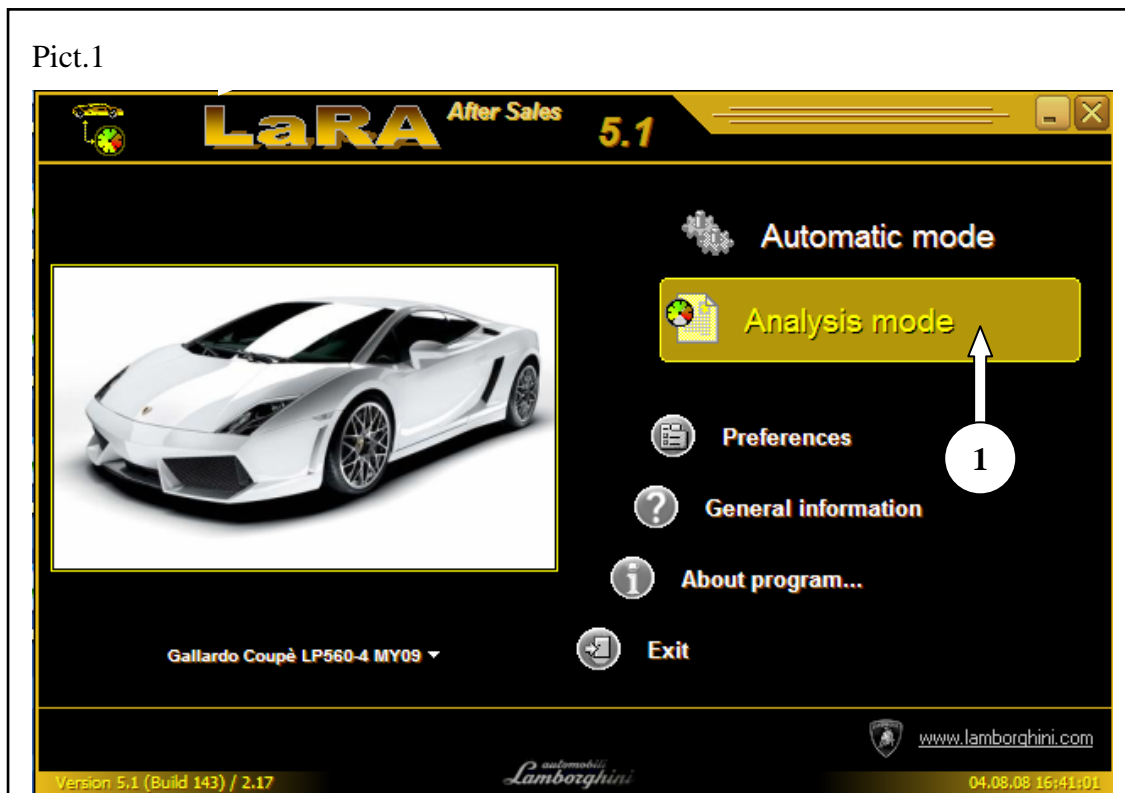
Pict.1

LaRA After Sales 5.1

Automatic mode

Analysis mode

1

Preferences

General information

About program...

Exit

Gallardo Coupè LP560-4 MY09

www.lamborghini.com

Version 5.1 (Build 143) / 2.17

automobili Lamborghini

04.08.08 16:41:01